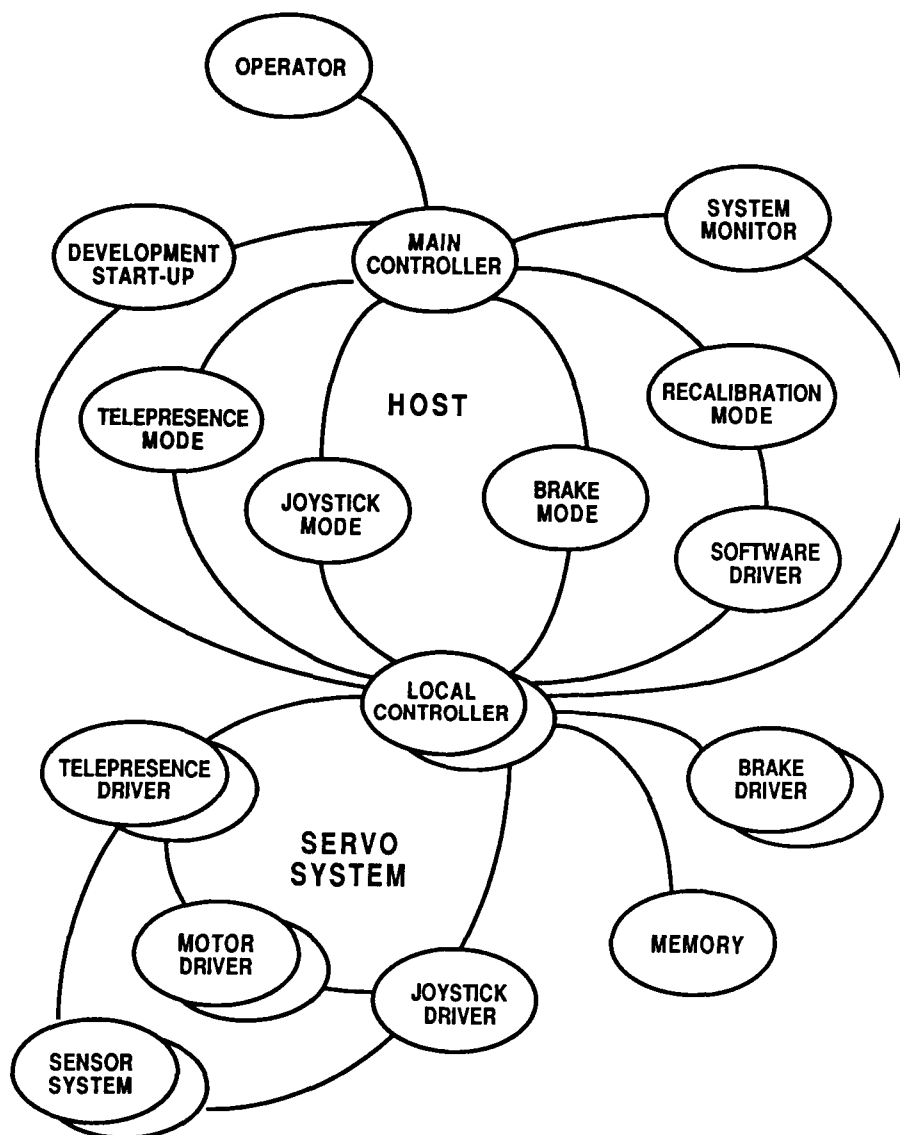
OPERATOR

SYSTEM MONITOR

DEVELOPMENT START-UP

MAIN CONTROLLER

HOST

TELEPRESENCE MODE

RECALIBRATION MODE

JOYSTICK MODE

BRAKE MODE

SOFTWARE DRIVER

LOCAL CONTROLLER

TELEPRESENCE DRIVER

BRAKE DRIVER

SERVO SYSTEM

MOTOR DRIVER

MEMORY

JOYSTICK DRIVER

SENSOR SYSTEM